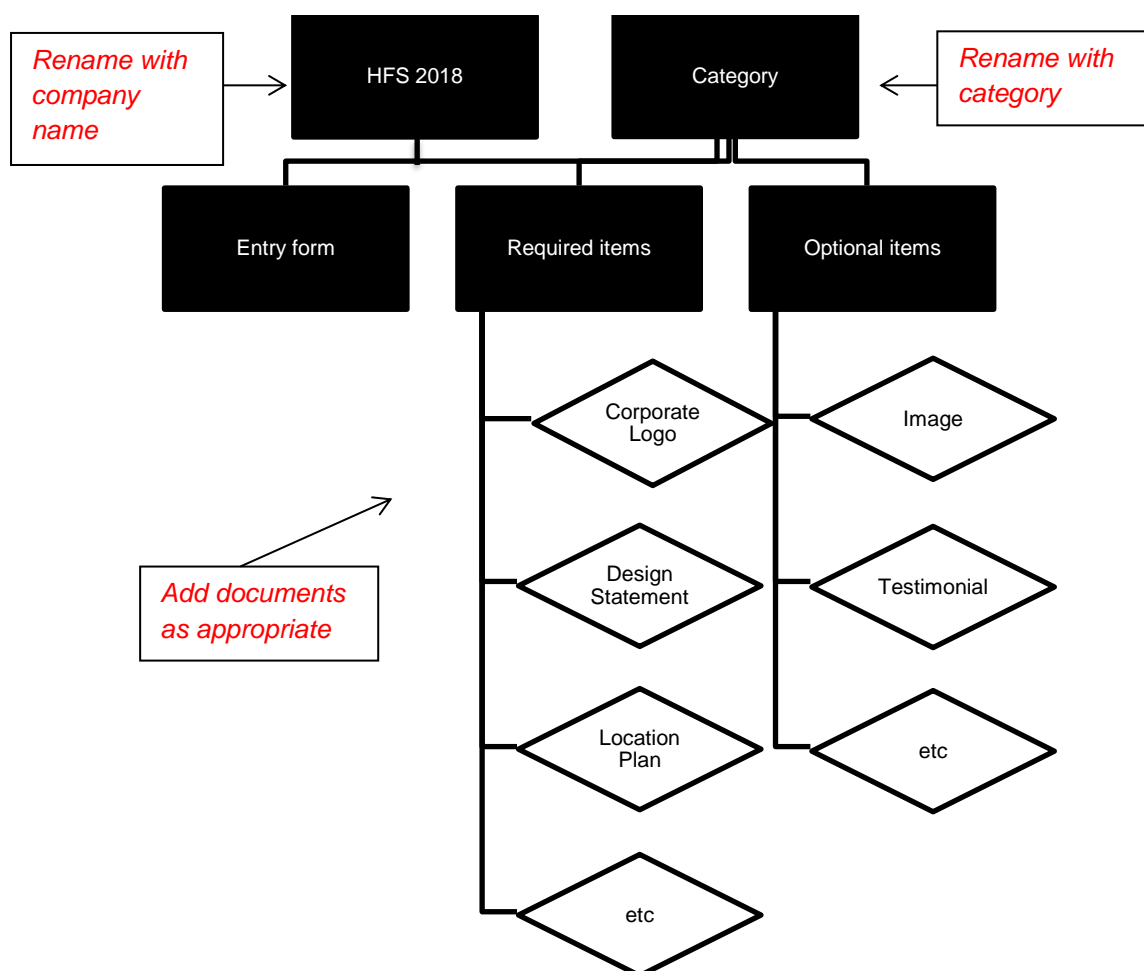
Rename with company name

HFS 2018

Category

Rename with category

Entry form

Required items

Optional items

Corporate Logo

Design Statement

Location Plan

etc

Image

Testimonial

etc

Add documents as appropriate